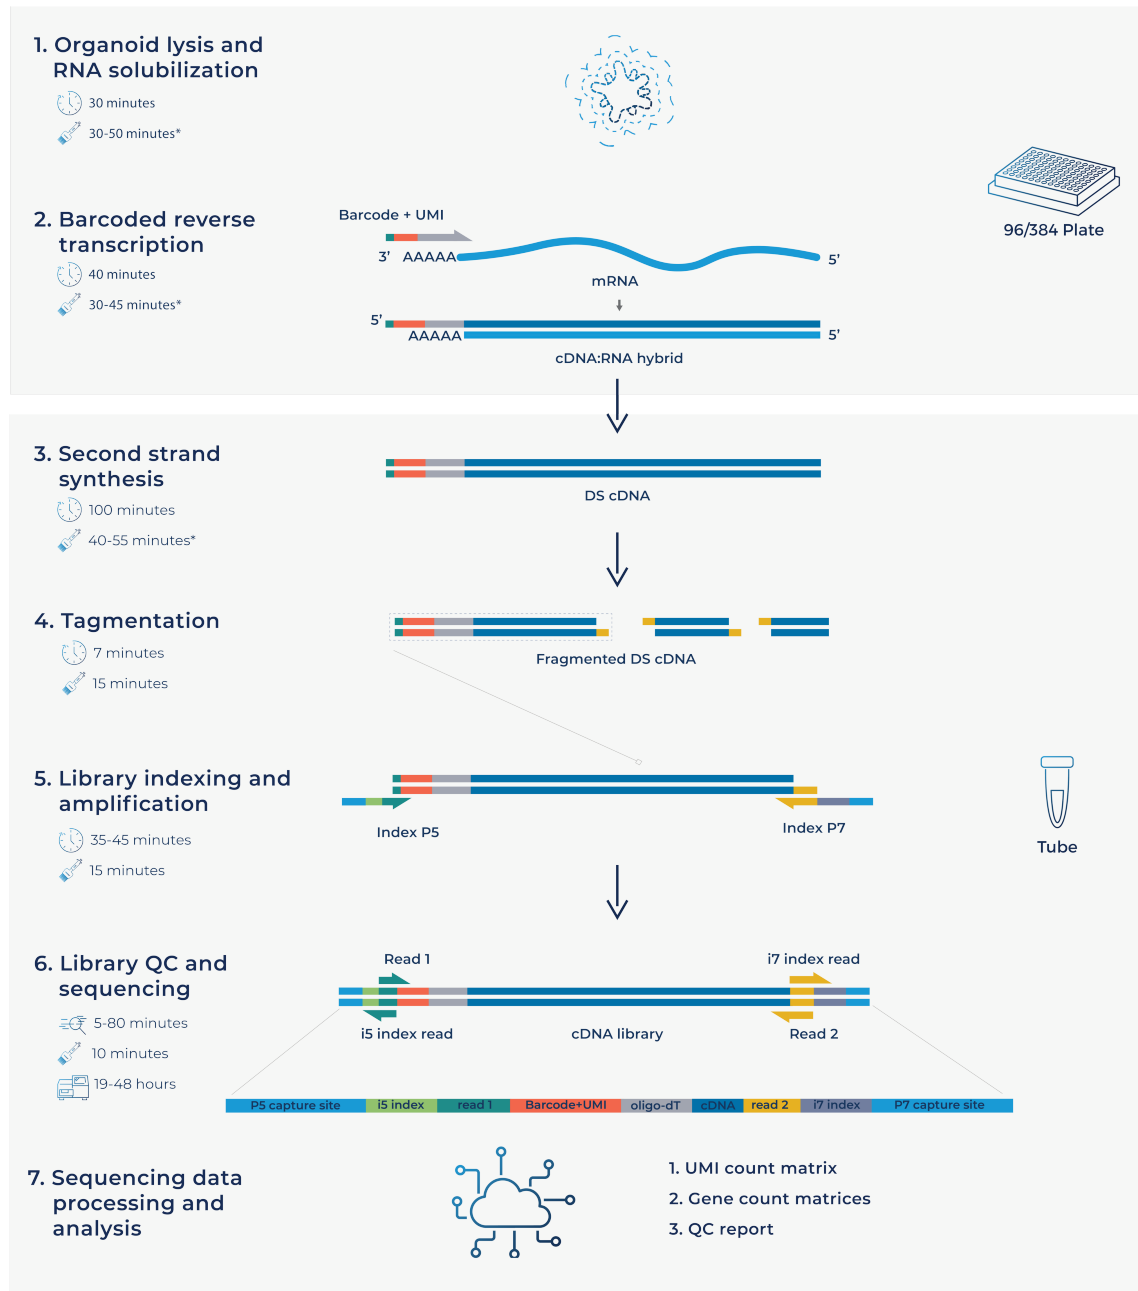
1. Organoid lysis and RNA solubilization

30 minutes

30-50 minutes*

96/384 Plate

2. Barcoded reverse transcription

40 minutes

30-45 minutes*

Barcode + UMI

3' AAAAA

5'

mRNA

5'

AAAAA

5'

cDNA:RNA hybrid

3. Second strand synthesis

100 minutes

40-55 minutes*

DS cDNA

4. Tagmentation

7 minutes

15 minutes

Fragmented DS cDNA

5. Library indexing and amplification

35-45 minutes

15 minutes

Index P5

Index P7

Tube

6. Library QC and sequencing

5-80 minutes

10 minutes

19-48 hours

Read 1

i7 index read

i5 index read

cDNA library

Read 2

| P5 capture site | i5 index | read 1 | Barcode+UMI | oligo-dT | cDNA | read 2 | i7 index | P7 capture site |
|---|---|---|---|---|---|---|---|---|

7. Sequencing data processing and analysis

1. UMI count matrix
2. Gene count matrices
3. QC report